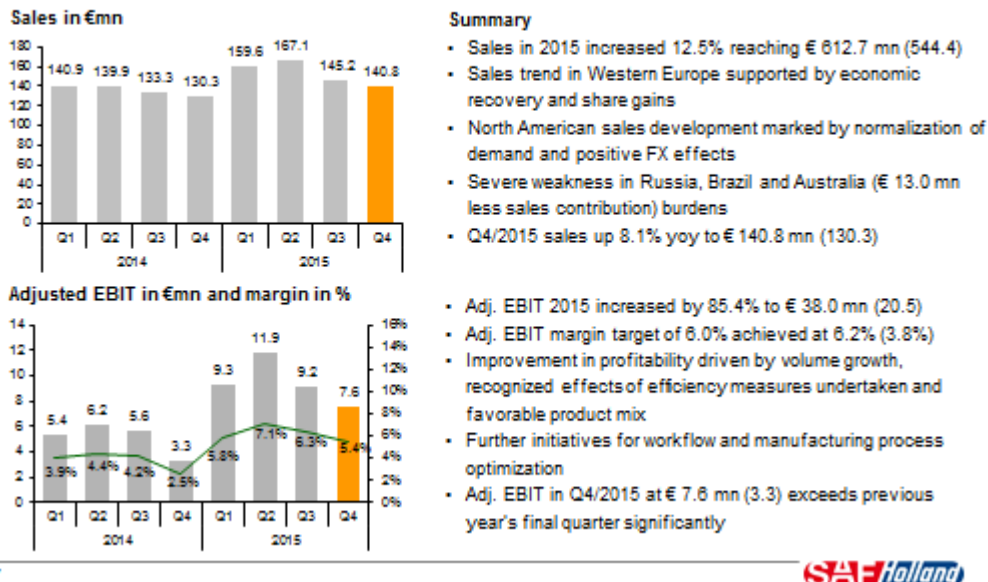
Sales in €mn

180
160
140
120
100
80
60
40
20
0

140.9 139.9 133.3 130.3 159.6 167.1 145.2 140.8

| Q1 | Q2 | Q3 | Q4 | Q1 | Q2 | Q3 | Q4 |
|---|---|---|---|---|---|---|---|
| 2014 | | | | 2015 | | | |

Summary

- Sales in 2015 increased 12.5% reaching € 612.7 mn (544.4)
- Sales trend in Western Europe supported by economic recovery and share gains
- North American sales development marked by normalization of demand and positive FX effects
- Severe weakness in Russia, Brazil and Australia (€ 13.0 mn less sales contribution) burdens
- Q4/2015 sales up 8.1% yoy to € 140.8 mn (130.3)

Adjusted EBIT in €mn and margin in %

14
12
10
8
6
4
2
0

16%
14%
12%
10%
8%
6%
4%
2%
0%

5.4 6.2 5.6 3.3 9.3 11.9 9.2 7.6

3.9% 4.4% 4.2% 2.5% 5.8% 7.1% 6.3% 5.4%

| Q1 | Q2 | Q3 | Q4 | Q1 | Q2 | Q3 | Q4 |
|---|---|---|---|---|---|---|---|
| 2014 | | | | 2015 | | | |

- Adj. EBIT 2015 increased by 85.4% to € 38.0 mn (20.5)
- Adj. EBIT margin target of 6.0% achieved at 6.2% (3.8%)
- Improvement in profitability driven by volume growth, recognized effects of efficiency measures undertaken and favorable product mix
- Further initiatives for workflow and manufacturing process optimization
- Adj. EBIT in Q4/2015 at € 7.6 mn (3.3) exceeds previous year's final quarter significantly

SAF Holland